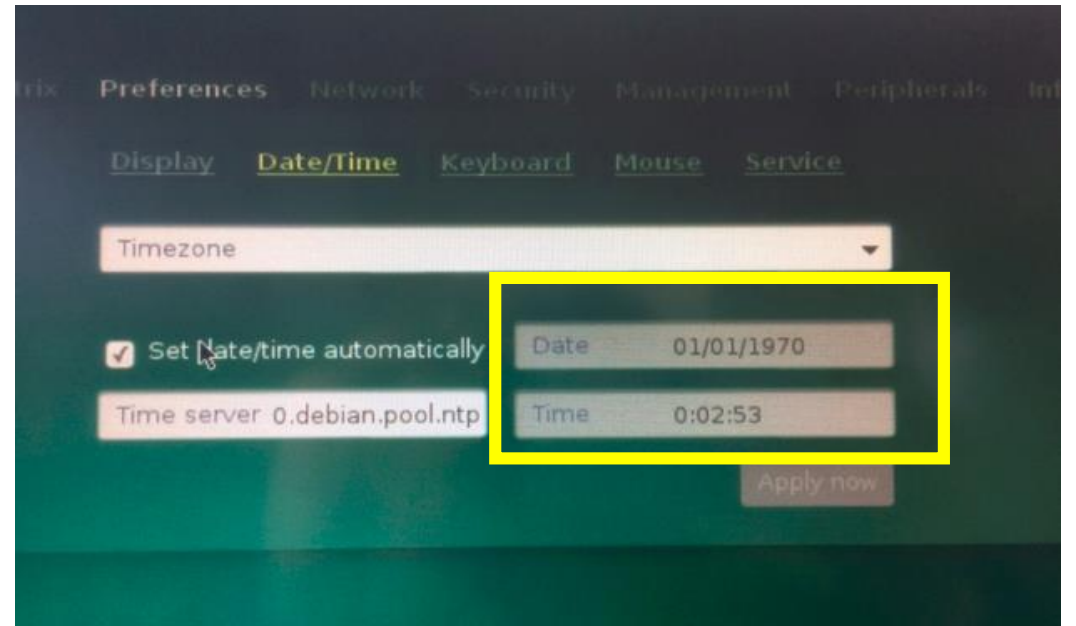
trix Preferences Network Security Management Peripherals Inf

Display Date/Time Keyboard Mouse Service

Timezone

Set Date/time automatically

Date 01/01/1970

Time server 0.debian.pool.ntp

Time 0:02:53

Apply now